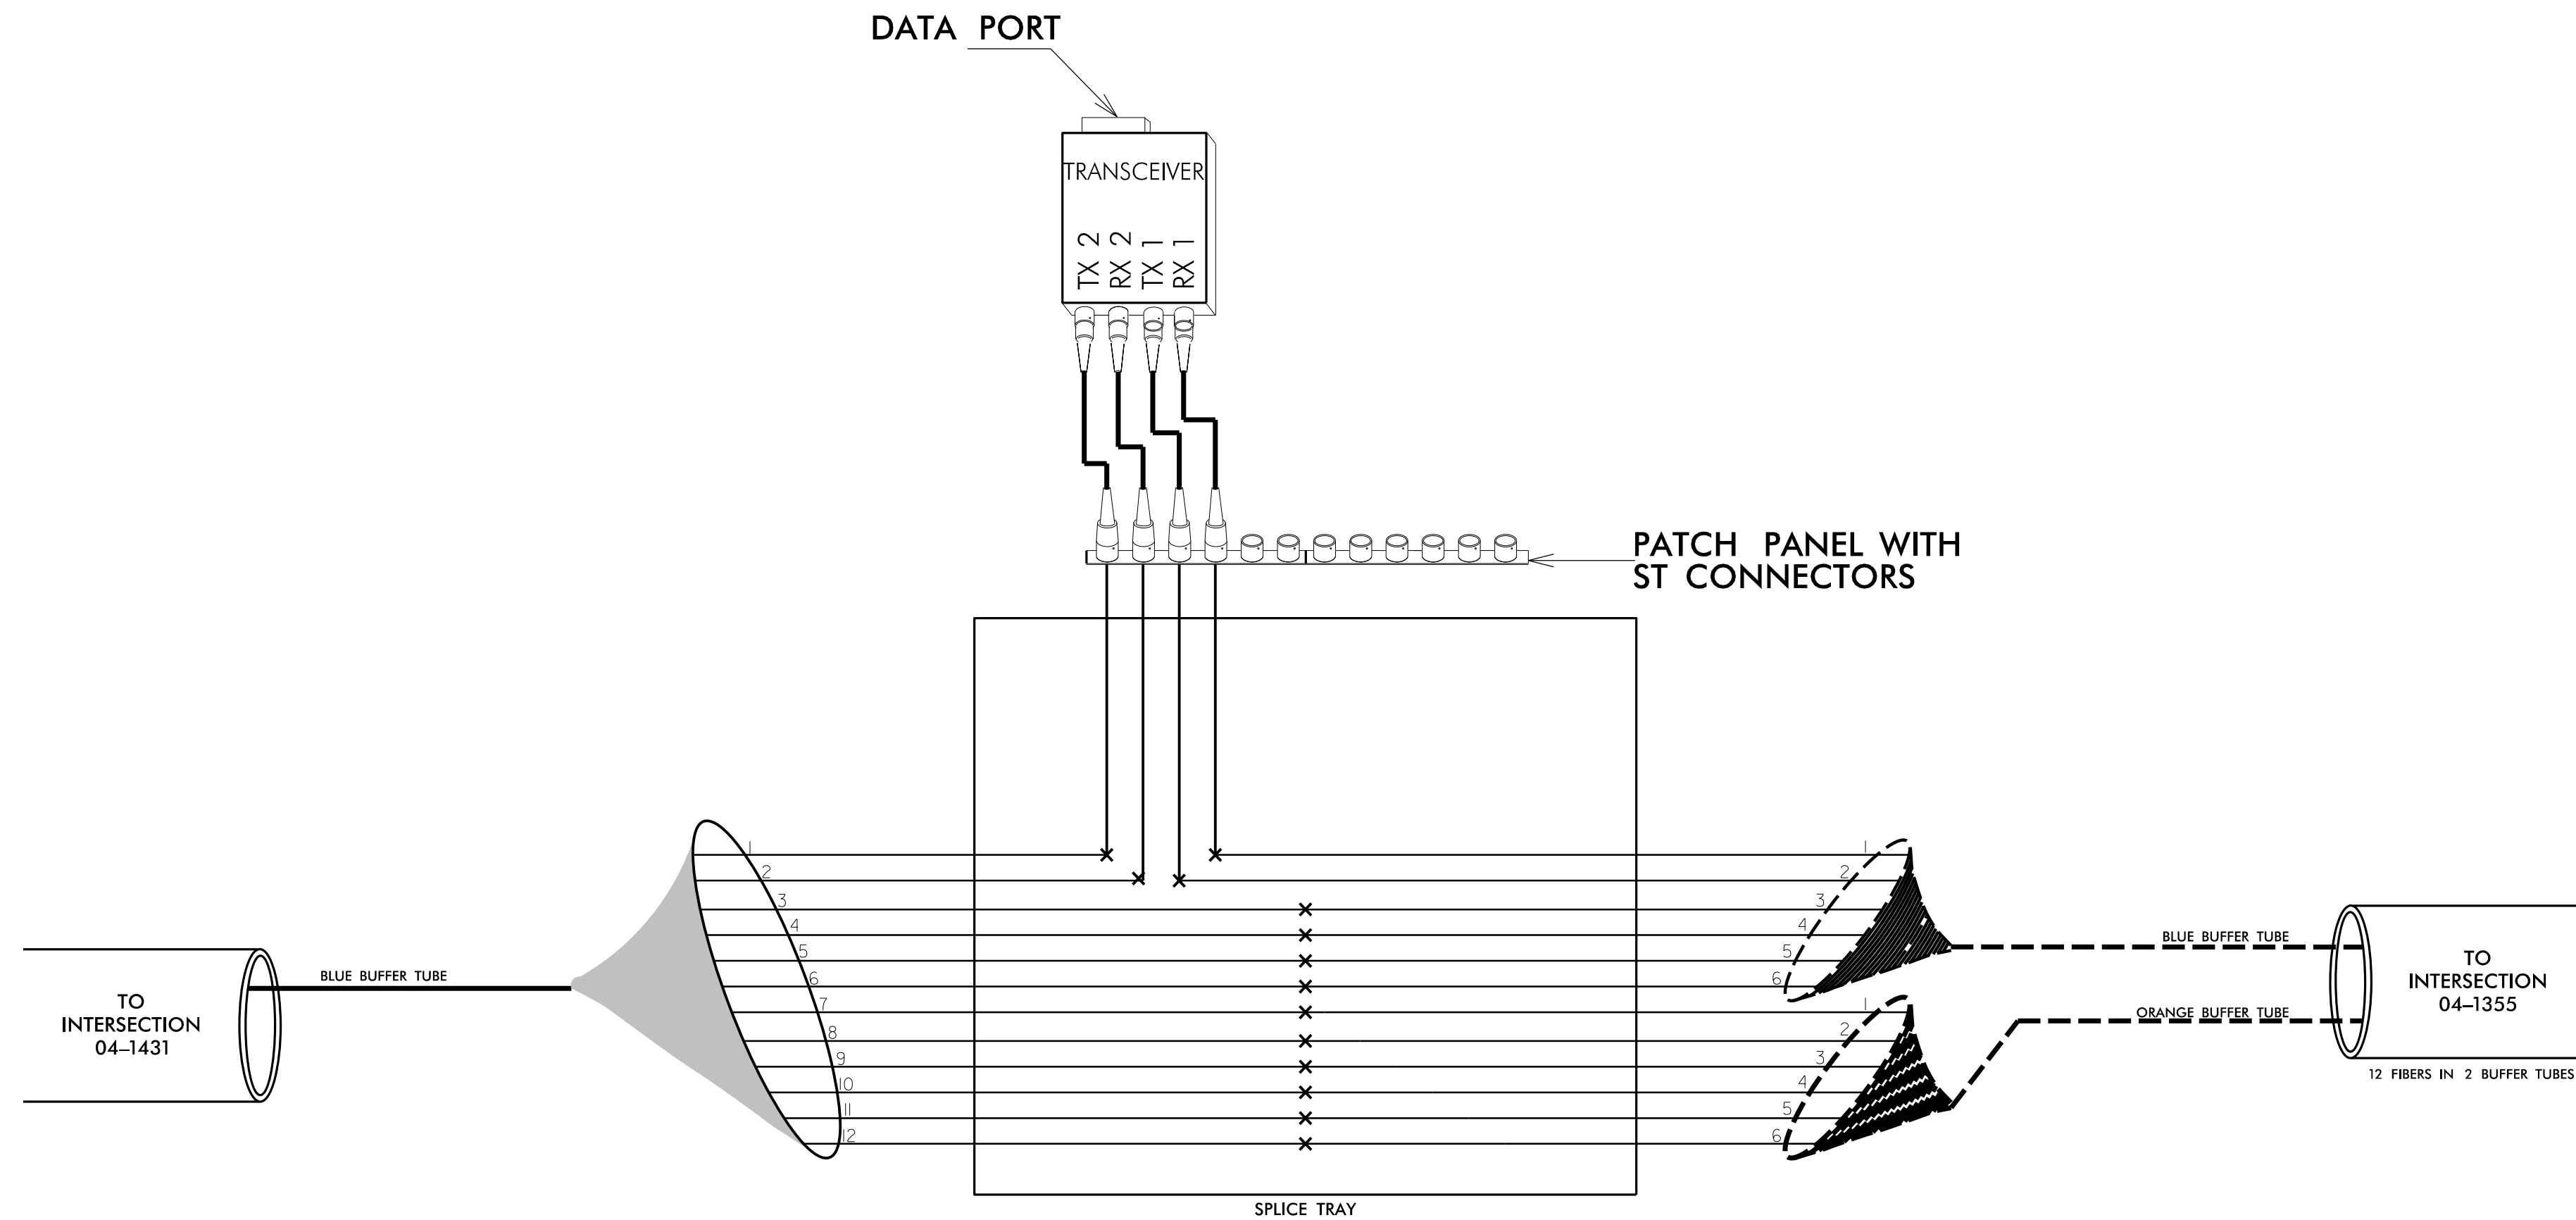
DATA PORT

TRANSCEIVER

TX 2 RX 2 TX 1 RX 1

PATCH PANEL WITH ST CONNECTORS

TO INTERSECTION 04–1431

BLUE BUFFER TUBE

1
2
3
4
5
6
7
8
9
10
11
12

1
2
3
4
5
6

1
2
3
4
5
6

BLUE BUFFER TUBE

ORANGE BUFFER TUBE

TO INTERSECTION 04–1355

12 FIBERS IN 2 BUFFER TUBES

SPLICE TRAY